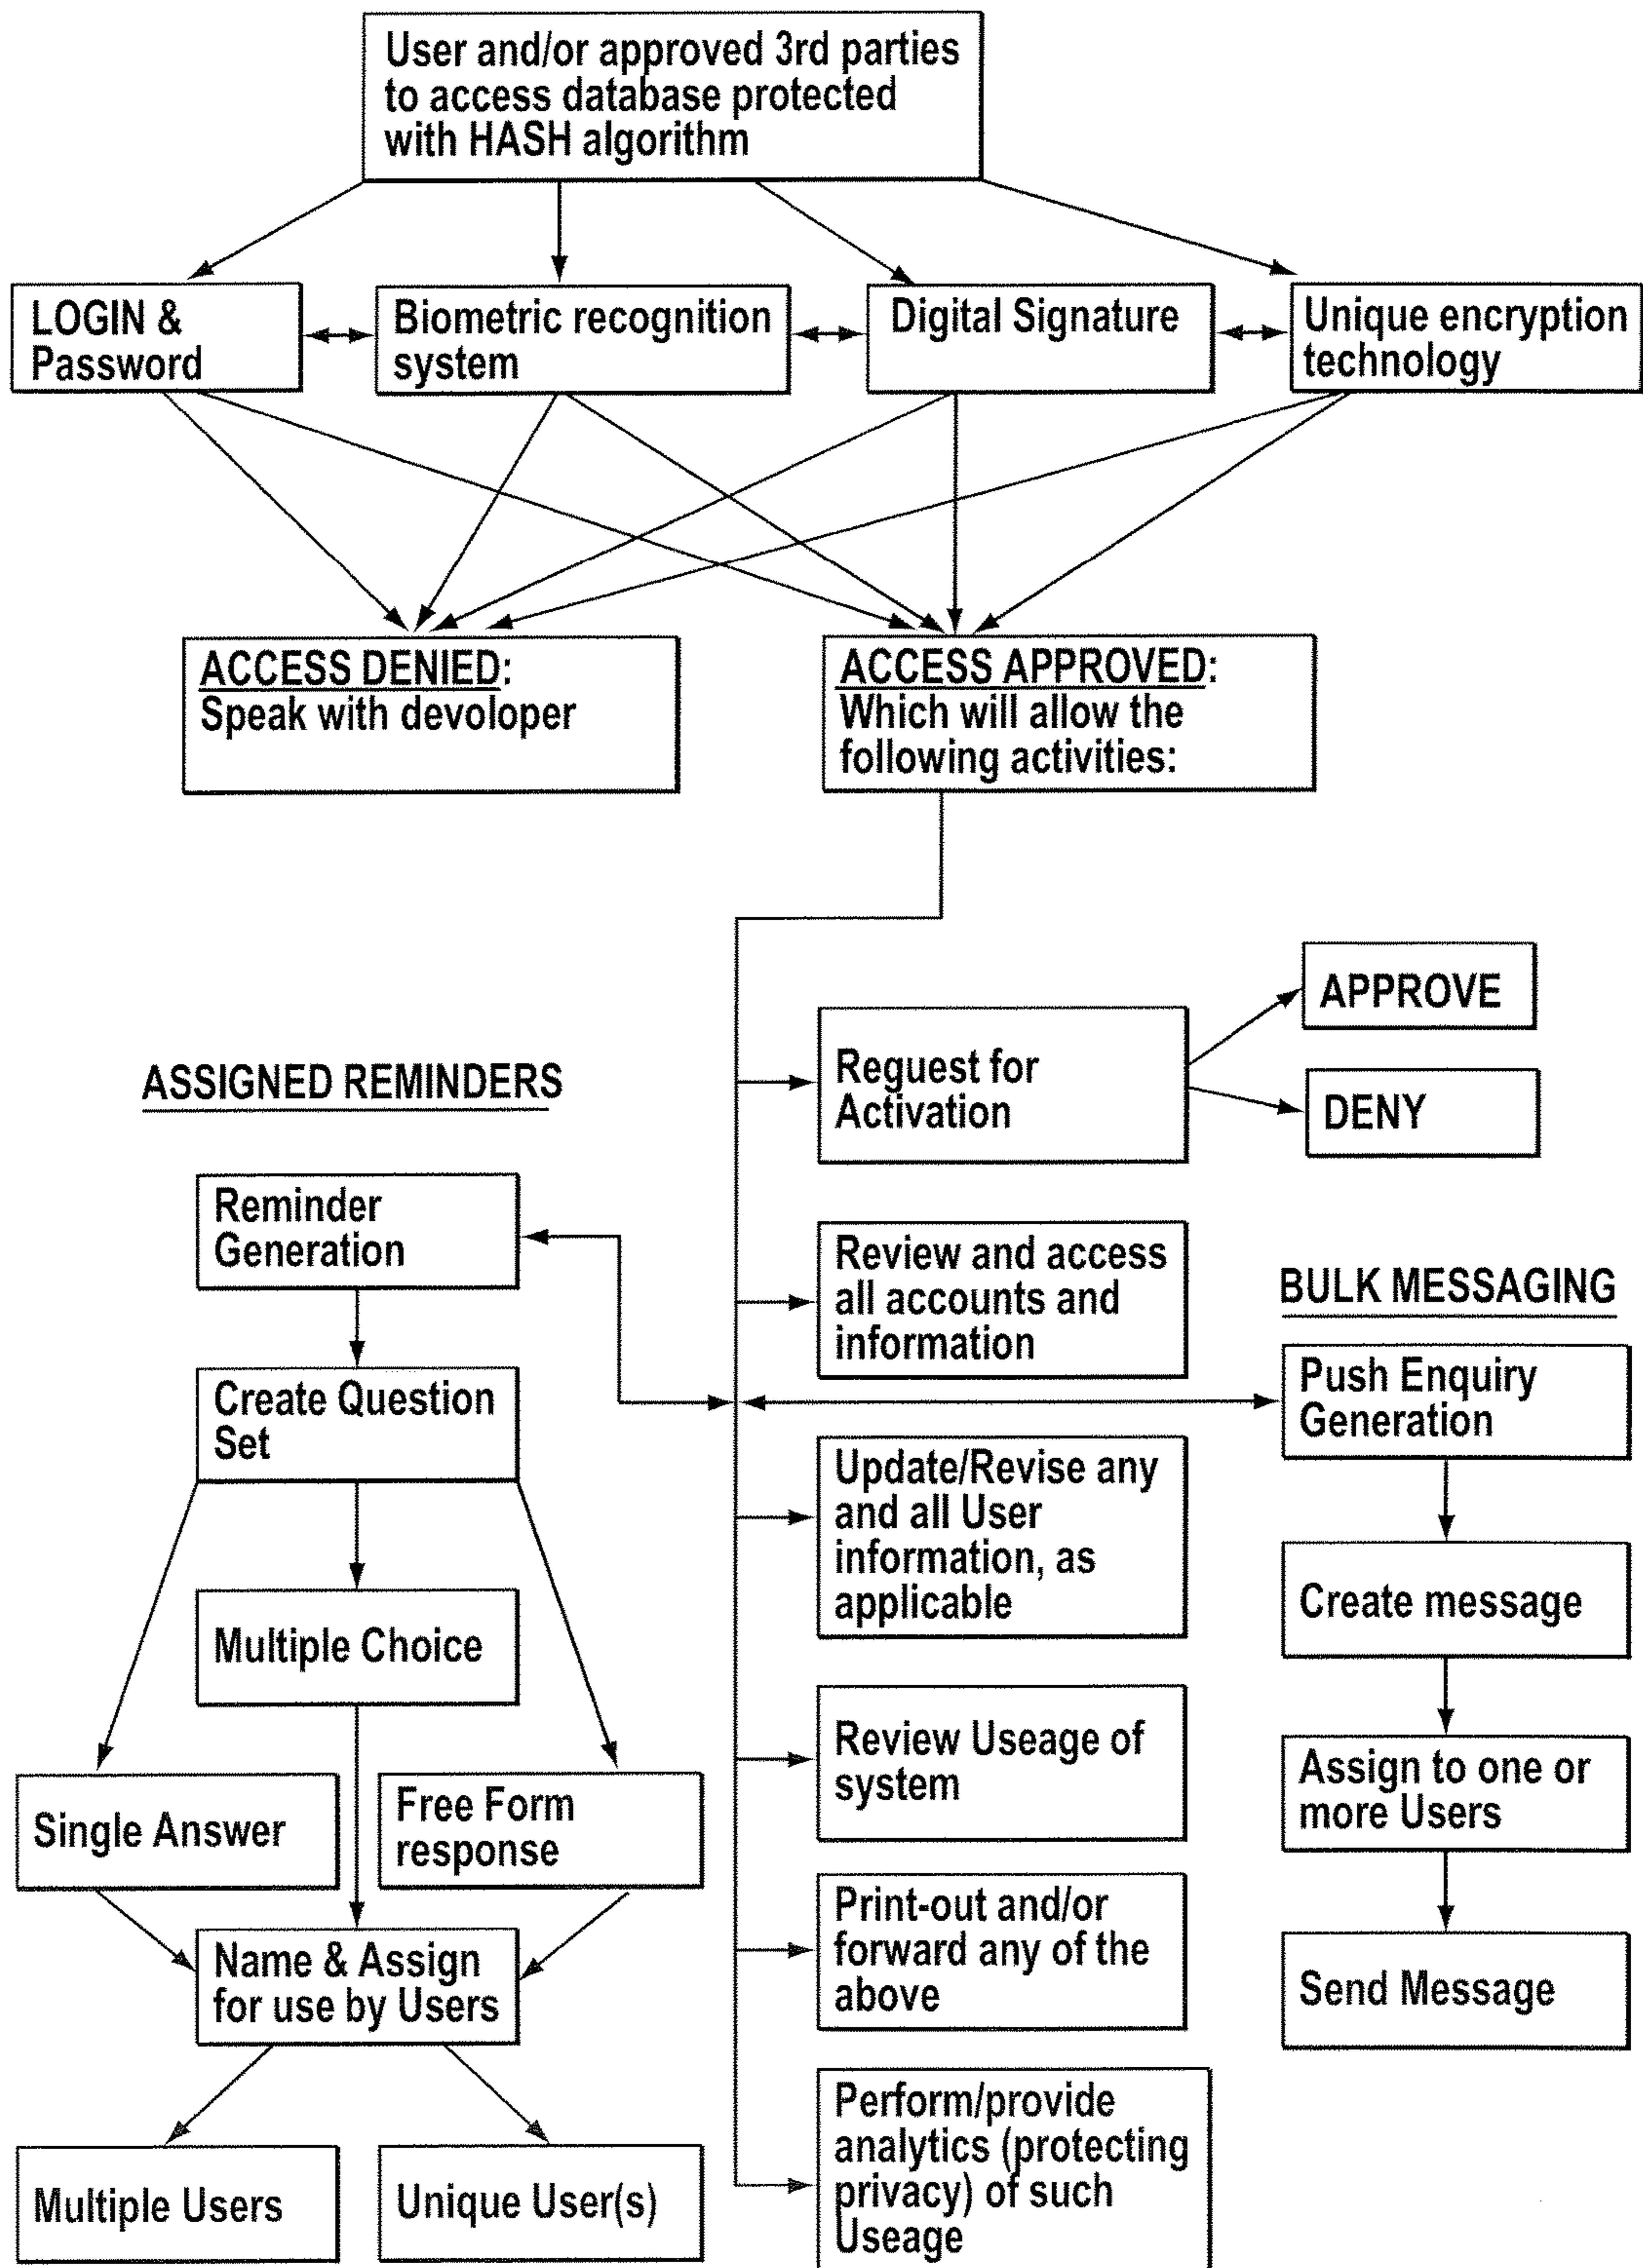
User and/or approved 3rd parties to access database protected with HASH algorithm

LOGIN & Password

Biometric recognition system

Digital Signature

Unique encryption technology

ACCESS DENIED: Speak with devoloper

ACCESS APPROVED: Which will allow the following activities:

ASSIGNED REMINDERS

Reminder Generation

Create Question Set

Multiple Choice

Single Answer

Free Form response

Name & Assign for use by Users

Multiple Users

Unique User(s)

Reguest for Activation

APPROVE

DENY

Review and access all accounts and information

Update/Revise any and all User information, as applicable

Review Useage of system

Print-out and/or forward any of the above

Perform/provide analytics (protecting privacy) of such Useage

BULK MESSAGING

Push Enquiry Generation

Create message

Assign to one or more Users

Send Message